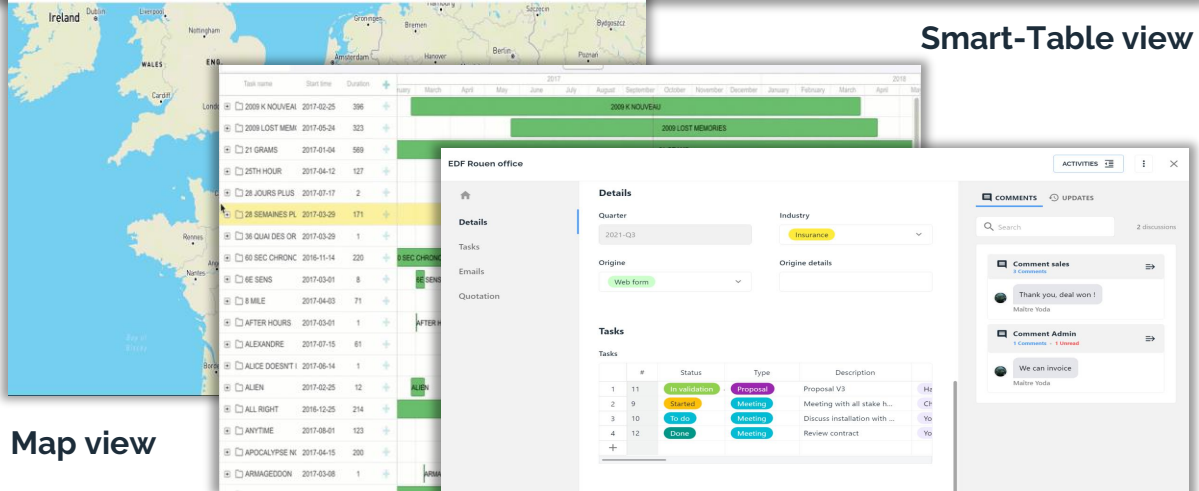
Smart-Table view

Map view

Ireland Dublin Liverpool Groningen Bremen Szczecin Bydgoszcz Hamburg Berlin WALES Cardiff London END Rennes Nantes Bordeaux

Task name | Start time | Duration
2009 K NOUVEAU 2017-02-25 396
2009 LOST MEMO 2017-05-24 323
21 GRAMS 2017-01-04 569
25TH HOUR 2017-04-12 127
28 JOURS PLUS 2017-07-17 2
28 SEMAINES PL 2017-03-29 171
36 QUAI DES OR 2017-03-29 1
60 SEC CHRONO 2016-11-14 220
6E SENS 2017-03-01 8
8 MILE 2017-04-03 71
AFTER HOURS 2017-03-01 1
ALEXANDRE 2017-07-15 81
ALICE DOESN'T 2017-06-14 1
ALIEN 2017-02-25 12
ALL RIGHT 2016-12-25 214
ANYTIME 2017-08-01 123
APOCALYPSE NO 2017-04-15 200
ARMAGEDDON 2017-03-08 1

2017 2018
January February March April May June July August September October November December January February March April

2009 K NOUVEAU
2009 LOST MEMORIES
60 SEC CHRONO
6E SENS
AFTER H
ALIEN
ARMA

EDF Rouen office
ACTIVITIES

Details
Tasks
Emails
Quotation

Details
Quarter
2021-Q3
Industry
Insurance
Origine
Web form
Origine details

Tasks
Tasks

| | # | Status | Type | Description | |
|---|---|---|---|---|---|
| 1 | 11 | In validation | Proposal | Proposal V3 | Ha |
| 2 | 9 | Started | Meeting | Meeting with all stake h... | Ch |
| 3 | 10 | To do | Meeting | Discuss installation with ... | Yo |
| 4 | 12 | Done | Meeting | Review contract | Yo |
| + | | | | | |

COMMENTS UPDATES
Search
2 discussions
Comment sales
3 Comments
Thank you, deal won !
Maitre Yoda
Comment Admin
1 Comments - 1 Unread
We can invoice
Maitre Yoda